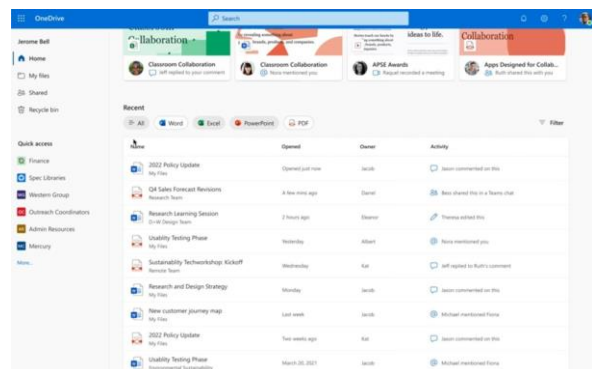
OneDrive

Search

Jerome Bell

Home

My files

Shared

Recycle bin

Quick access

Finance

Spec Libraries

Western Group

Outreach Coordinators

Admin Resources

Mercury

More...

Collaboration

ideas to life.

Collaboration

Classroom Collaboration
Jeff replied to your comment

Classroom Collaboration
Nora mentioned you

APSE Awards
Raquel recorded a meeting

Apps Designed for Collab...
Ruth shared this with you

Recent

All

Word

Excel

PowerPoint

PDF

Filter

| Name | Opened | Owner | Activity |
|---|---|---|---|
| 2022 Policy Update<br>My Files | Opened just now | Jacob | Jason commented on this |
| Q4 Sales Forecast Revisions<br>Research Team | A few mins ago | Daniel | Beto shared this in a Teams chat |
| Research Learning Session<br>D+W Design Team | 2 hours ago | Eleanor | Theresa edited this |
| Usability Testing Phase<br>My Files | Yesterday | Albert | Nora mentioned you |
| Sustainability Techworkshop: Kickoff<br>Remote Team | Wednesday | Kat | Jeff replied to Ruth's comment |
| Research and Design Strategy<br>My Files | Monday | Jacob | Jason commented on this |
| New customer journey map<br>My Files | Last week | Jacob | Michael mentioned Fiona |
| 2022 Policy Update<br>My Files | Two weeks ago | Kat | Jason commented on this |
| Usability Testing Phase<br>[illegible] | March 20, 2021 | Jacob | Michael mentioned Fiona |